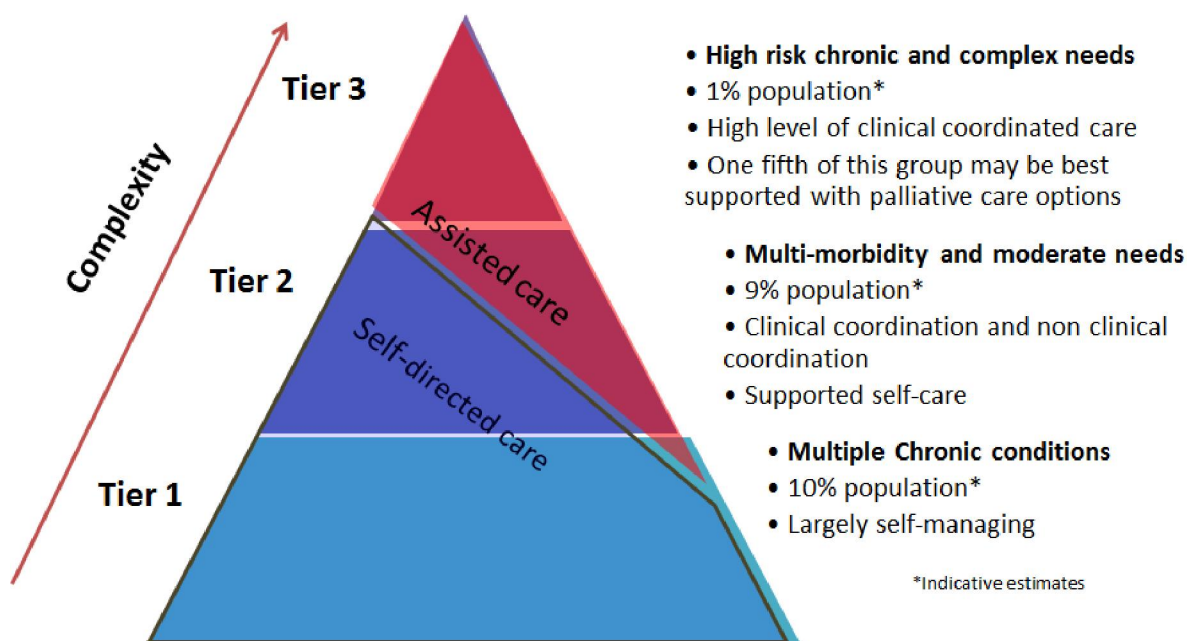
Complexity

Tier 3

Tier 2

Tier 1

Assisted care

Self-directed care

• High risk chronic and complex needs
• 1% population*
• High level of clinical coordinated care
• One fifth of this group may be best supported with palliative care options

• Multi-morbidity and moderate needs
• 9% population*
• Clinical coordination and non clinical coordination
• Supported self-care

• Multiple Chronic conditions
• 10% population*
• Largely self-managing

*Indicative estimates